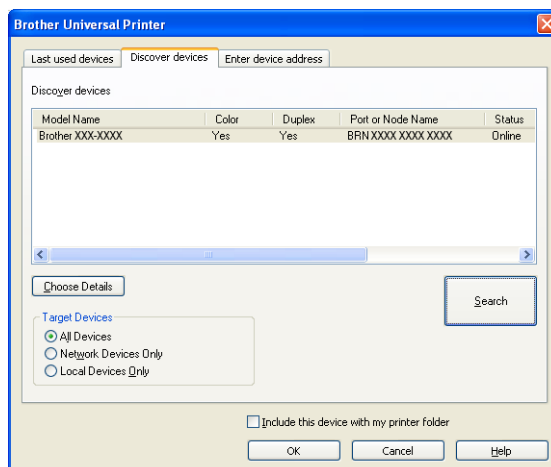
Brother Universal Printer

Last used devices | Discover devices | Enter device address

Discover devices

| Model Name | Color | Duplex | Port or Node Name | Status |
|---|---|---|---|---|
| Brother XXX-XXXX | Yes | Yes | BRN XXXX XXXX XXXX | Online |

Choose Details

Search

Target Devices
All Devices
Network Devices Only
Local Devices Only

Include this device with my printer folder

OK
Cancel
Help